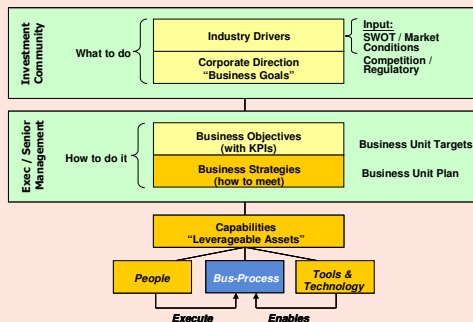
Investment Community

What to do

Industry Drivers

Corporate Direction "Business Goals"

Input:
SWOT / Market Conditions
Competition / Regulatory

Exec / Senior Management

How to do it

Business Objectives (with KPIs)

Business Strategies (how to meet)

Business Unit Targets

Business Unit Plan

Capabilities "Leverageable Assets"

People

Bus-Process

Tools & Technology

Execute

Enables